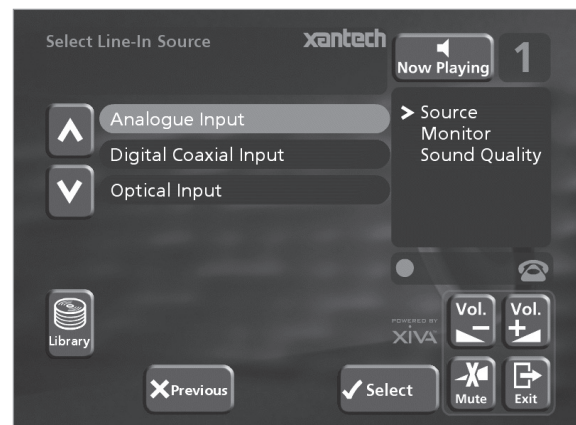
Select Line-In Source

xantech

Now Playing

1

Analogue Input

Digital Coaxial Input

Optical Input

> Source
Monitor
Sound Quality

Library

POWERED BY
XIVA

Vol.

Vol.

Previous

Select

Mute

Exit